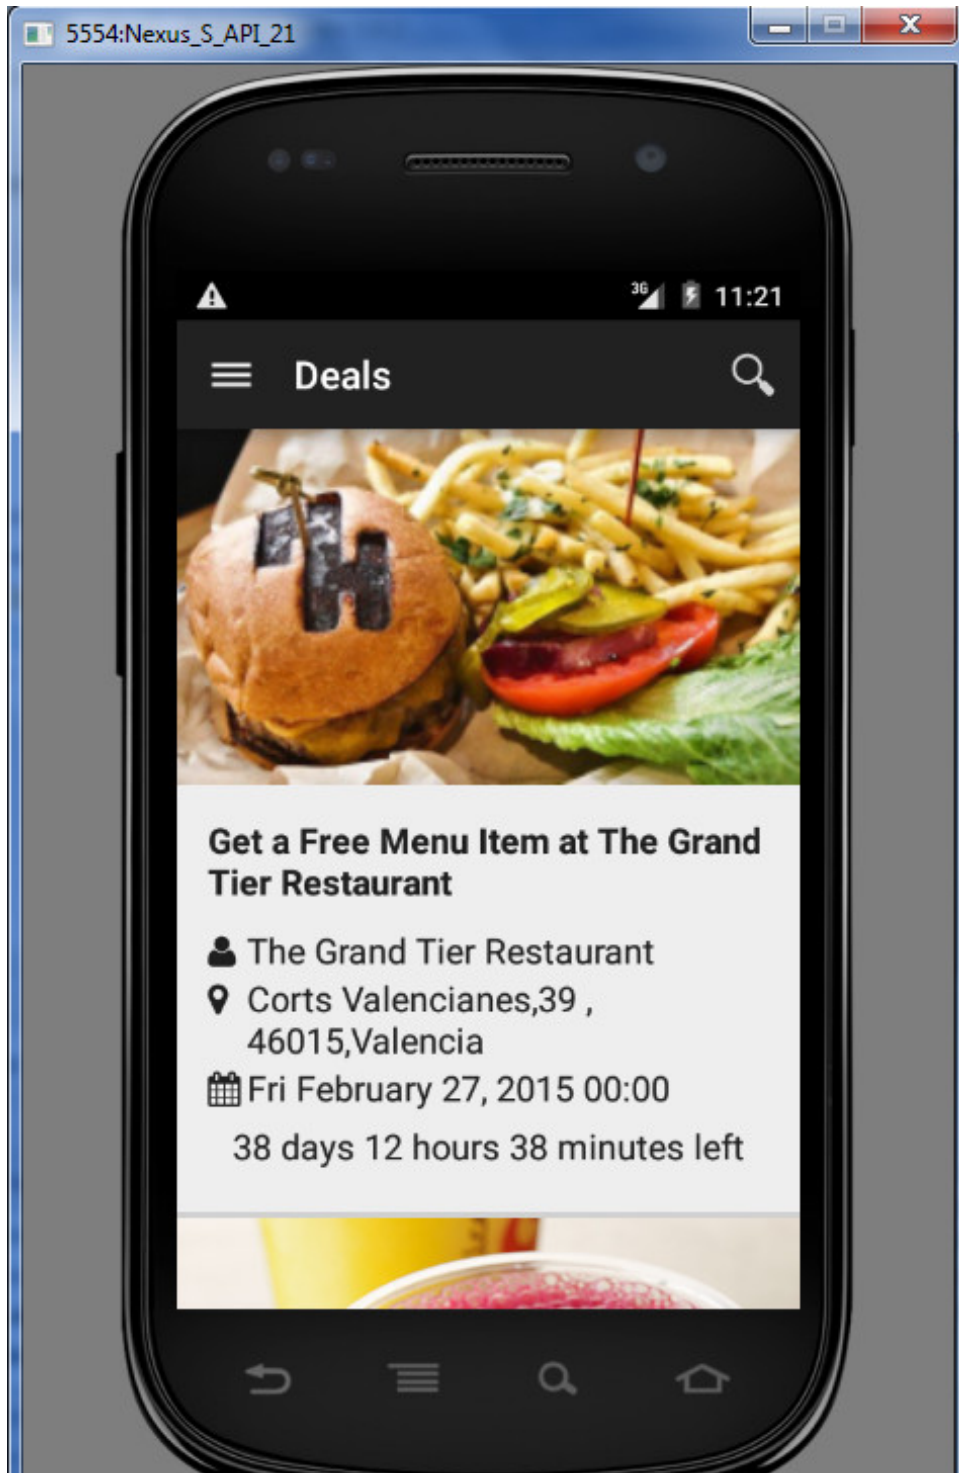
5554:Nexus_S_API_21

3G 11:21

Deals

Get a Free Menu Item at The Grand Tier Restaurant

The Grand Tier Restaurant

Corts Valencianes,39 , 46015,Valencia

Fri February 27, 2015 00:00

38 days 12 hours 38 minutes left